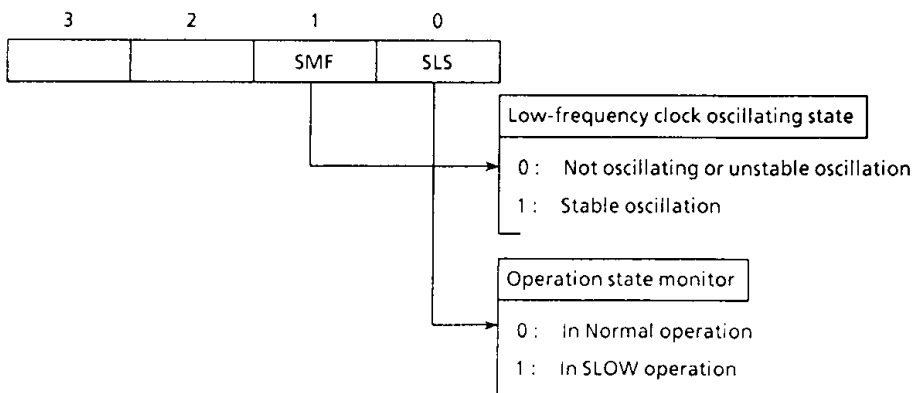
| 3 | 2 | 1 | 0 |
|---|---|---|---|
|  |  | SMF | SLS |

Low-frequency clock oscillating state

0 : Not oscillating or unstable oscillation

1 : Stable oscillation

Operation state monitor

0 : In Normal operation

1 : In SLOW operation